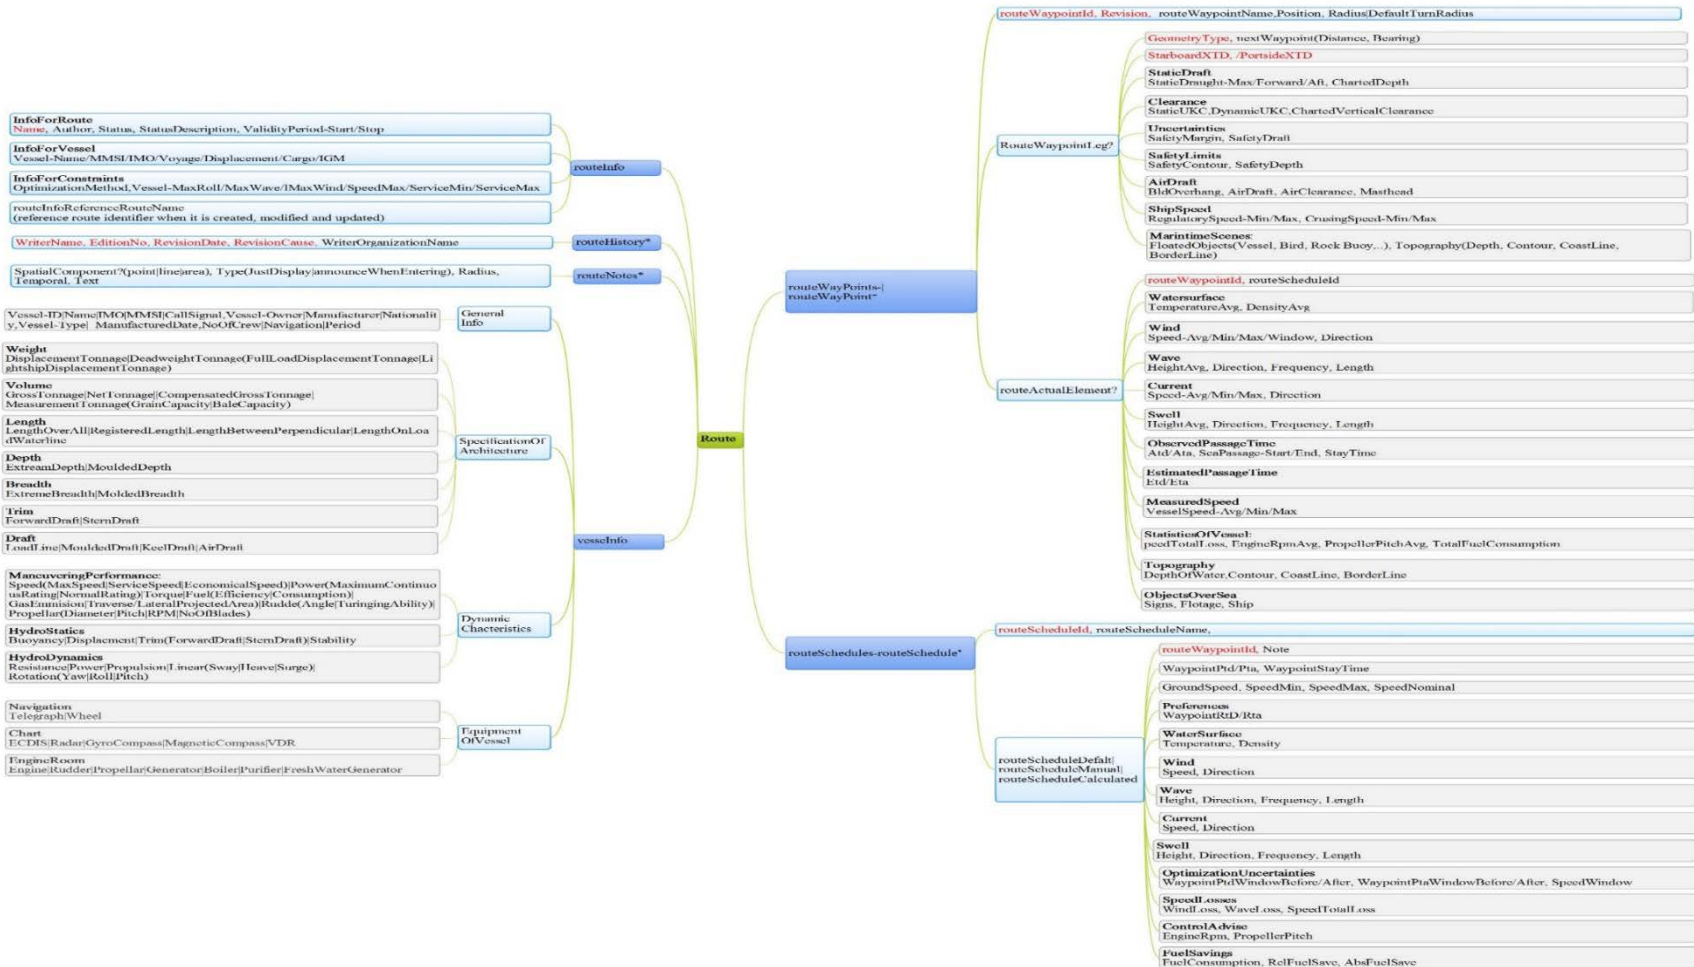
InfoForRoute
Name, Author, Status, StatusDescription, ValidityPeriod-Start/Stop

InfoForVessel
Vessel-Name/MMSI/IMO/Voyage/Displacement/Cargo/IGM

InfoForConstraints
OptimizationMethod, Vessel-MaxRoll/MaxWave/IMaxWind/SpeedMax/ServiceMin/ServiceMax

routeInfoReferenceRouteName
(reference route identifier when it is created, modified and updated)

routeInfo

WriterName, EditionNo, RevisionDate, RevisionCause, WriterOrganizationName

routeHistory*

SpatialComponent?(point|line|area), Type(JustDisplay|announceWhenEntering), Radius, Temporal, Text

routeNotes*

Vessel-ID/Name|IMO|MMSI|CallSignal, Vessel-Owner|Manufacturer|Nationality, Vessel-Type| ManufacturedDate, NoOfCrew|Navigation|Period

General Info

Weight
DisplacementTonnage|DeadweightTonnage(FullLoadDisplacementTonnage|LightshipDisplacementTonnage)

Volume
GrossTonnage|NetTonnage||CompensatedGrossTonnage|
MeasurementTonnage(GrainCapacity|BaleCapacity)

Length
LengthOverAll|RegisteredLength|LengthBetweenPerpendicular|LengthOnLoadWaterline

Depth
ExtreamDepth|MouldedDepth

Breadth
ExtremeBreadth|MoldedBreadth

Trim
ForwardDraft|SternDraft

Draft
LoadLine|MouldedDraft|KeelDraft|AirDraft

SpecificationOf Architecture

vesselInfo

Route

ManeuveringPerformance:
Speed(MaxSpeed|ServiceSpeed|EconomicalSpeed)|Power(MaximumContinuousRating|NormalRating)|Torque|Fuel(Efficiency|Consumption)|
GasEmmision|Traverse/LateralProjectedArea)|Rudde(Angle|TuringingAbility)|
Propellar(Diameter|Pitch|RPM|NoOfBlades)

HydroStatics
Buoyancy|Displacment|Trim(ForwardDraft|SternDraft)|Stability

HydroDynamics
Resistance|Power|Propulsion|Linear(Sway|Heave|Surge)|
Rotation(Yaw|Roll|Pitch)

Dynamic Chacteristics

Navigation
Telegraph|Wheel

Chart
ECDIS|Radar|GyroCompass|MagneticCompass|VDR

EngineRoom
Engine|Rudder|Propellar|Generator|Boiler|Purifier|FreshWaterGenerator

Equipment OfVessel

routeWayPoints-|
routeWayPoint*

routeWaypointId, Revision, routeWaypointName,Position, Radius|DefaultTurnRadius

RouteWaypointLeg?

GeometryType, nextWaypoint(Distance, Bearing)

StarboardXTD, /PortsideXTD

StaticDraft
StaticDraught-Max/Forward/Aft, ChartedDepth

Clearance
StaticUKC,DynamicUKC,ChartedVerticalClearance

Uncertainties
SafetyMargin, SafetyDraft

SafetyLimits
SafetyContour, SafetyDepth

AirDraft
BldOverhang, AirDraft, AirClearance, Masthead

ShipSpeed
RegulatorySpeed-Min/Max, CrusingSpeed-Min/Max

MaritimeScenes:
FloatedObjects(Vessel, Bird, Rock Buoy,..), Topography(Depth, Contour, CoastLine, BorderLine)

routeActualElement?

routeWaypointId, routeScheduleId

Watersurface
TemperatureAvg, DensityAvg

Wind
Speed-Avg/Min/Max/Window, Direction

Wave
HeightAvg, Direction, Frequency, Length

Current
Speed-Avg/Min/Max, Direction

Swell
HeightAvg, Direction, Frequency, Length

ObservedPassageTime
Atd/Ata, SeaPassage-Start/End, StayTime

EstimatedPassageTime
Etd/Eta

MeasuredSpeed
VesselSpeed-Avg/Min/Max

StatisticsOfVessel:
peedTotalLoss, EngineRpmAvg, PropellerPitchAvg, TotalFuelConsumption

Topography
DepthOfWater,Contour, CoastLine, BorderLine

ObjectsOverSea
Signs, Flotage, Ship

routeSchedules-routeSchedule*

routeScheduleId, routeScheduleName,

routeScheduleDefalt|
routeScheduleManual|
routeScheduleCalculated

routeWaypointId, Note

WaypointPtd/Pta, WaypointStayTime

GroundSpeed, SpeedMin, SpeedMax, SpeedNominal

Preferences
WaypointRtD/Rta

WaterSurface
Temperature, Density

Wind
Speed, Direction

Wave
Height, Direction, Frequency, Length

Current
Speed, Direction

Swell
Height, Direction, Frequency, Length

OptimizationUncertainties
WaypointPtdWindowBefore/After, WaypointPtaWindowBefore/After, SpeedWindow

SpeedLosses
WindLoss, WaveLoss, SpeedTotalLoss

ControlAdvise
EngineRpm, PropellerPitch

FuelSavings
FuelConsumption, RelFuelSave, AbsFuelSave